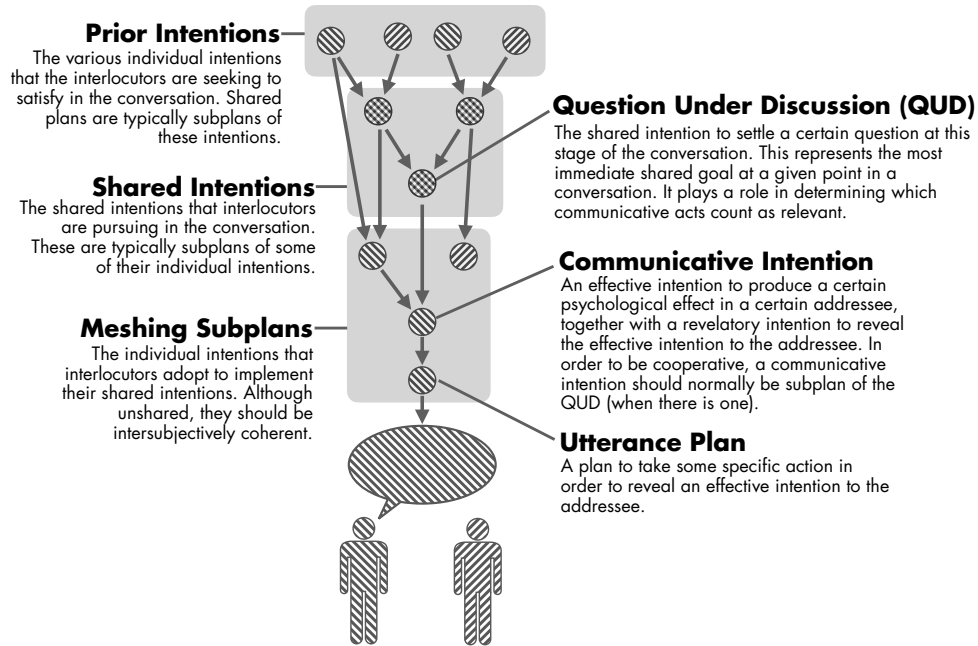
**Prior Intentions**
The various individual intentions that the interlocutors are seeking to satisfy in the conversation. Shared plans are typically subplans of these intentions.

**Shared Intentions**
The shared intentions that interlocutors are pursuing in the conversation. These are typically subplans of some of their individual intentions.

**Meshing Subplans**
The individual intentions that interlocutors adopt to implement their shared intentions. Although unshared, they should be intersubjectively coherent.

**Question Under Discussion (QUD)**
The shared intention to settle a certain question at this stage of the conversation. This represents the most immediate shared goal at a given point in a conversation. It plays a role in determining which communicative acts count as relevant.

**Communicative Intention**
An effective intention to produce a certain psychological effect in a certain addressee, together with a revelatory intention to reveal the effective intention to the addressee. In order to be cooperative, a communicative intention should normally be subplan of the QUD (when there is one).

**Utterance Plan**
A plan to take some specific action in order to reveal an effective intention to the addressee.